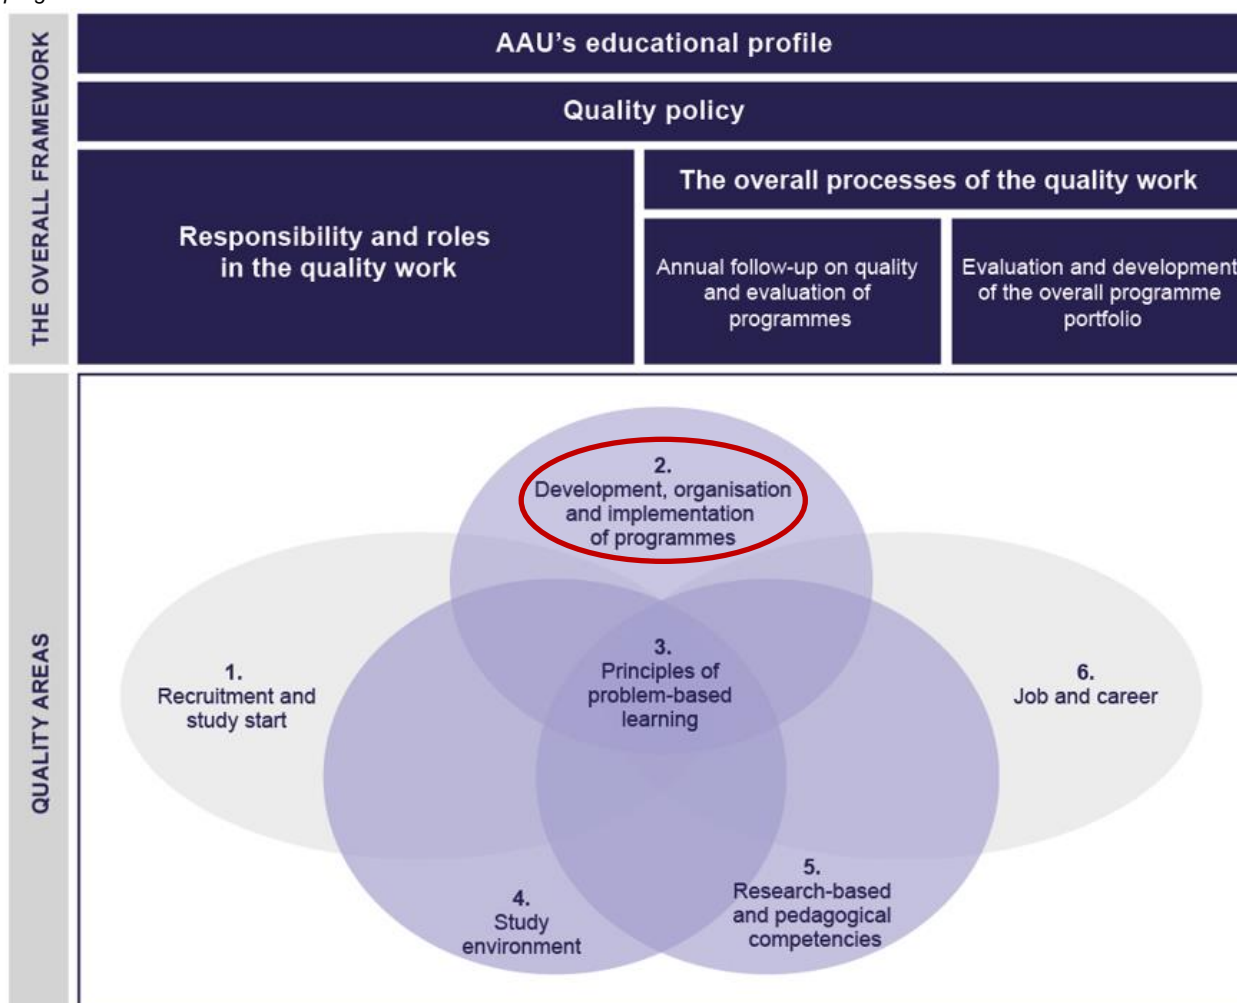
THE OVERALL FRAMEWORK

AAU's educational profile

Quality policy

Responsibility and roles in the quality work

The overall processes of the quality work

Annual follow-up on quality and evaluation of programmes

Evaluation and development of the overall programme portfolio

QUALITY AREAS

2. Development, organisation and implementation of programmes

1. Recruitment and study start

3. Principles of problem-based learning

6. Job and career

4. Study environment

5. Research-based and pedagogical competencies